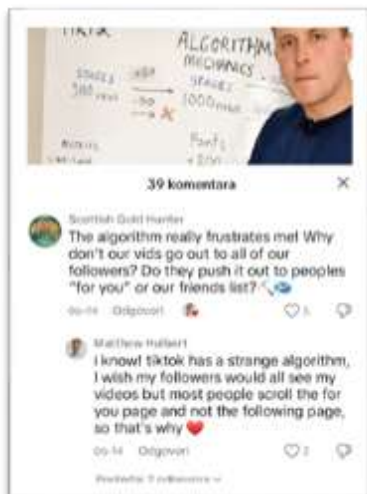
TIKTOK
ALGORITHM
MECHANICS
SOURCE
300 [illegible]
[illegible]
SPACES
1000 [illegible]
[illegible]
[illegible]
Points
+ 200

39 komentara
×

Scottish Gold Hunter
The algorithm really frustrates me! Why don't our vids go out to all of our followers? Do they push it out to peoples "for you" or our friends list?
06-14 Odgovori
5

Matthew Hallert
I know! tiktok has a strange algorithm, I wish my followers would all see my videos but most people scroll the for you page and not the following page, so that's why ❤️
06-14 Odgovori
2

Prikaži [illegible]